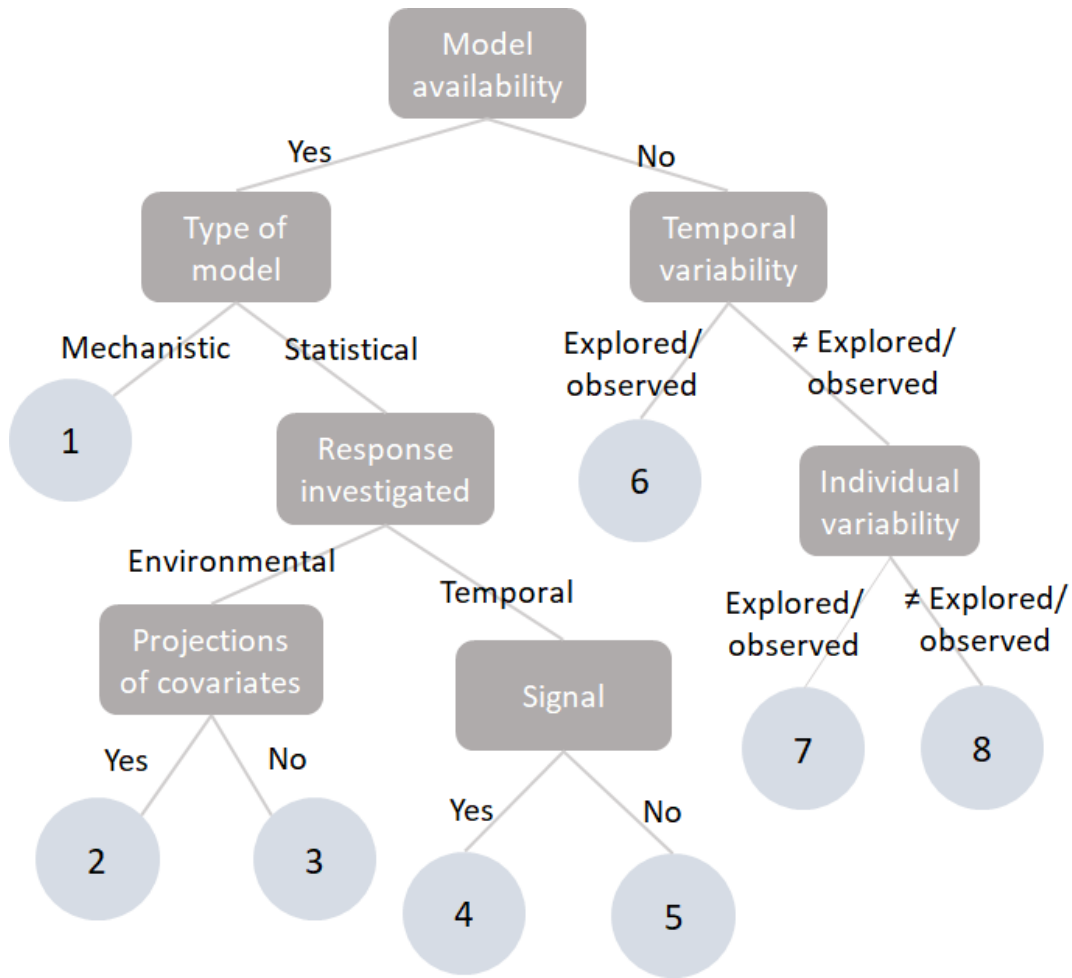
Model availability

Yes

No

Type of model

Temporal variability

Mechanistic

Statistical

Explored/ observed

≠ Explored/ observed

1

Response investigated

6

Individual variability

Environmental

Temporal

Explored/ observed

≠ Explored/ observed

Projections of covariates

Signal

7

8

Yes

No

Yes

No

2

3

4

5